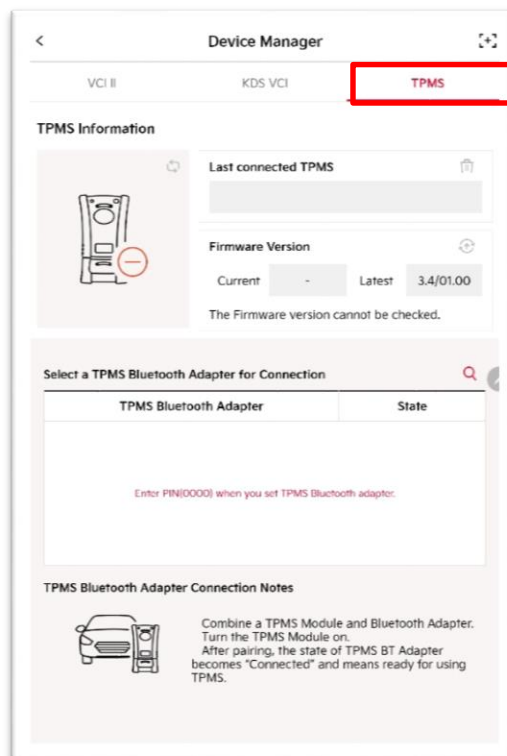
<
Device Manager

VCI II
KDS VCI
TPMS

TPMS Information

Last connected TPMS

Firmware Version

Current
-
Latest
3.4/01.00

The Firmware version cannot be checked.

Select a TPMS Bluetooth Adapter for Connection

| TPMS Bluetooth Adapter | State |
|---|---|
| Enter PIN(0000) when you set TPMS Bluetooth adapter. | |

TPMS Bluetooth Adapter Connection Notes

Combine a TPMS Module and Bluetooth Adapter. Turn the TPMS Module on.
After pairing, the state of TPMS BT Adapter becomes "Connected" and means ready for using TPMS.